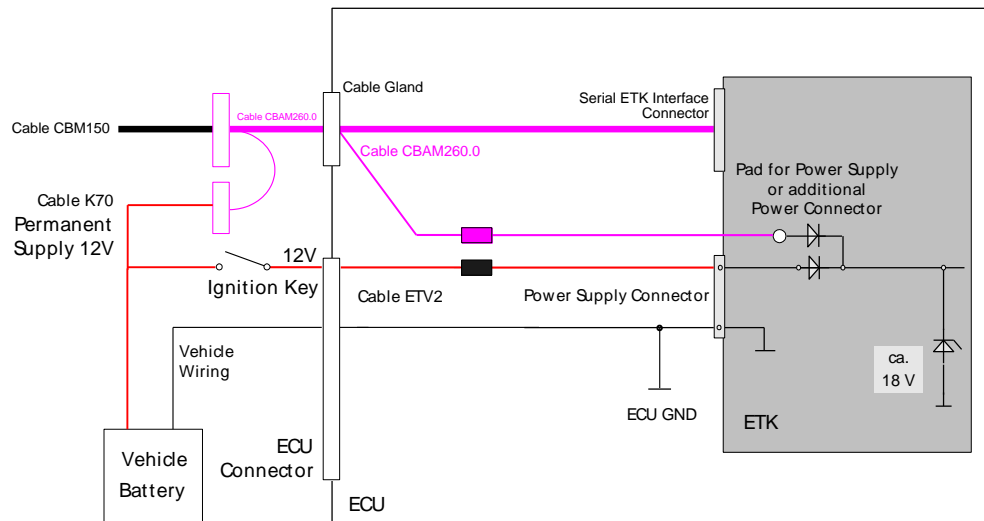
Cable Gland

Serial ETK Interface Connector

Cable CBM150

Cable CBAM260.0

Cable CBAM260.0

Pad for Power Supply or additional Power Connector

Cable K70

Permanent Supply 12V

12V

Ignition Key

Cable ETV2

Power Supply Connector

Vehicle Wiring

ca. 18 V

ECU GND

ETK

Vehicle Battery

ECU Connector

ECU